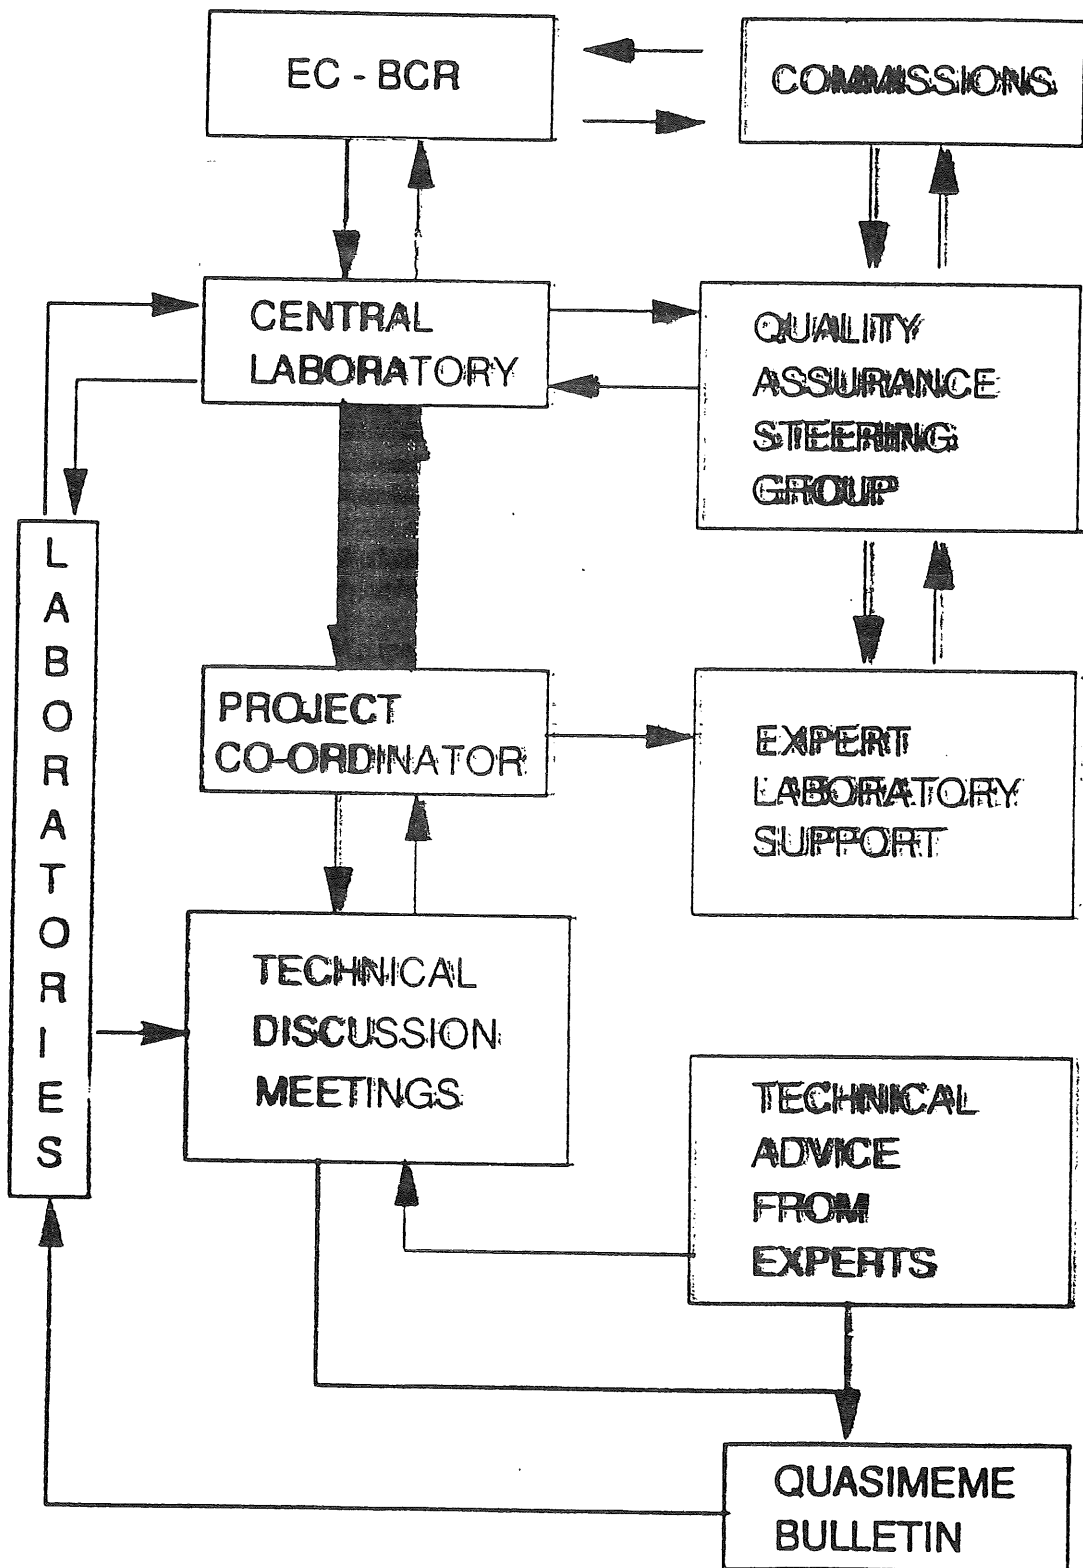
EC - BCR

COMMISSIONS

CENTRAL LABORATORY

QUALITY ASSURANCE STEERING GROUP

LABORATORIES

PROJECT CO-ORDINATOR

EXPERT LABORATORY SUPPORT

TECHNICAL DISCUSSION MEETINGS

TECHNICAL ADVICE FROM EXPERTS

QUASIMEME BULLETIN